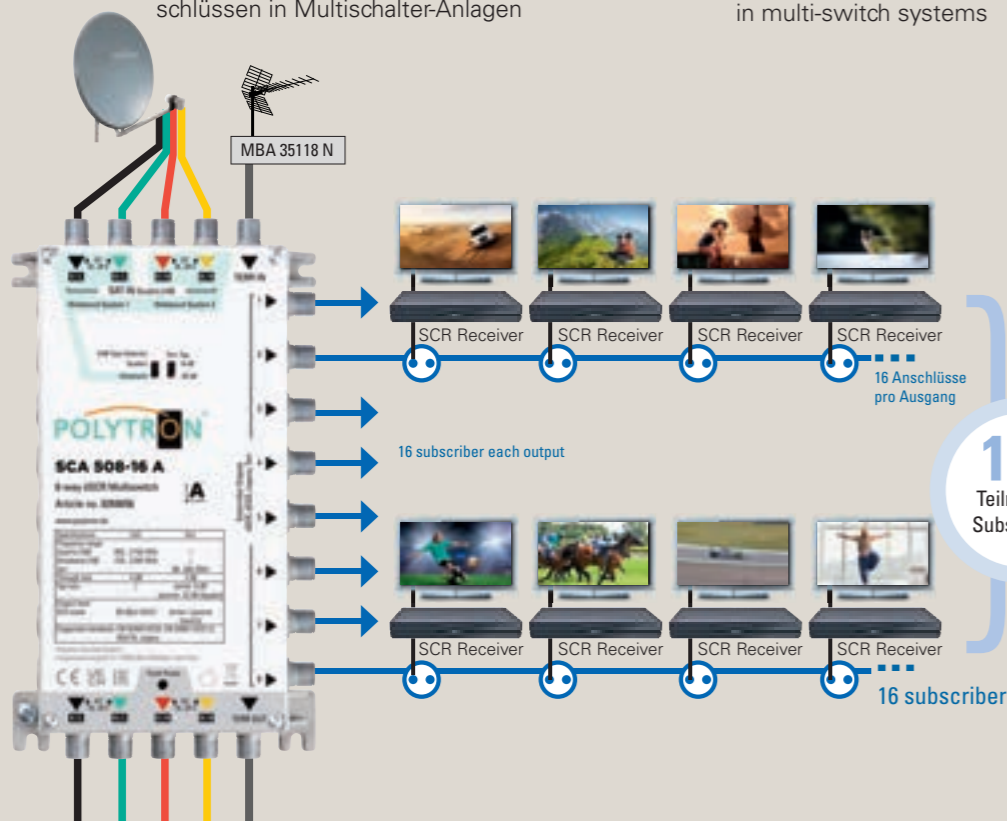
schlüssen in Multischalter-Anlagen

in multi-switch systems

MBA 35118 N

POLYTRON

SCA 508-16 A

A

SCR Receiver

SCR Receiver

SCR Receiver

SCR Receiver

16 Anschlüsse pro Ausgang

16 subscriber each output

1

Teil

Subs

SCR Receiver

SCR Receiver

SCR Receiver

SCR Receiver

16 subscriber